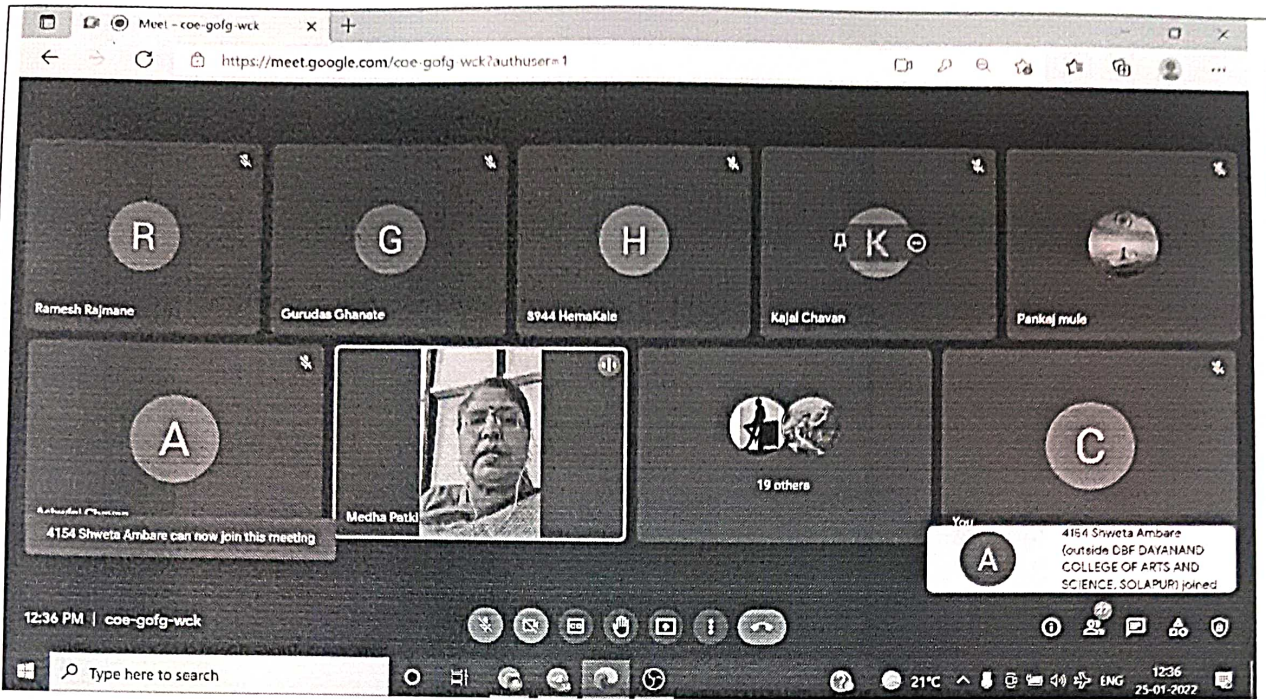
Meet – coe-gofg-wck ×
+
https://meet.google.com/coe-gofg-wck?authuser=1

R
Ramesh Rajmane
G
Gurudas Ghanate
H
3944 HemaKale
K
Kajal Chavan
Pankaj mule

A
Ashwini Chavan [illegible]
Medha Patki
19 others
C
You

4154 Shweta Ambare can now join this meeting

A
4154 Shweta Ambare (outside DBF DAYANAND COLLEGE OF ARTS AND SCIENCE, SOLAPUR) joined

12:36 PM | coe-gofg-wck

Type here to search
21°C ENG 12:36 25-01-2022